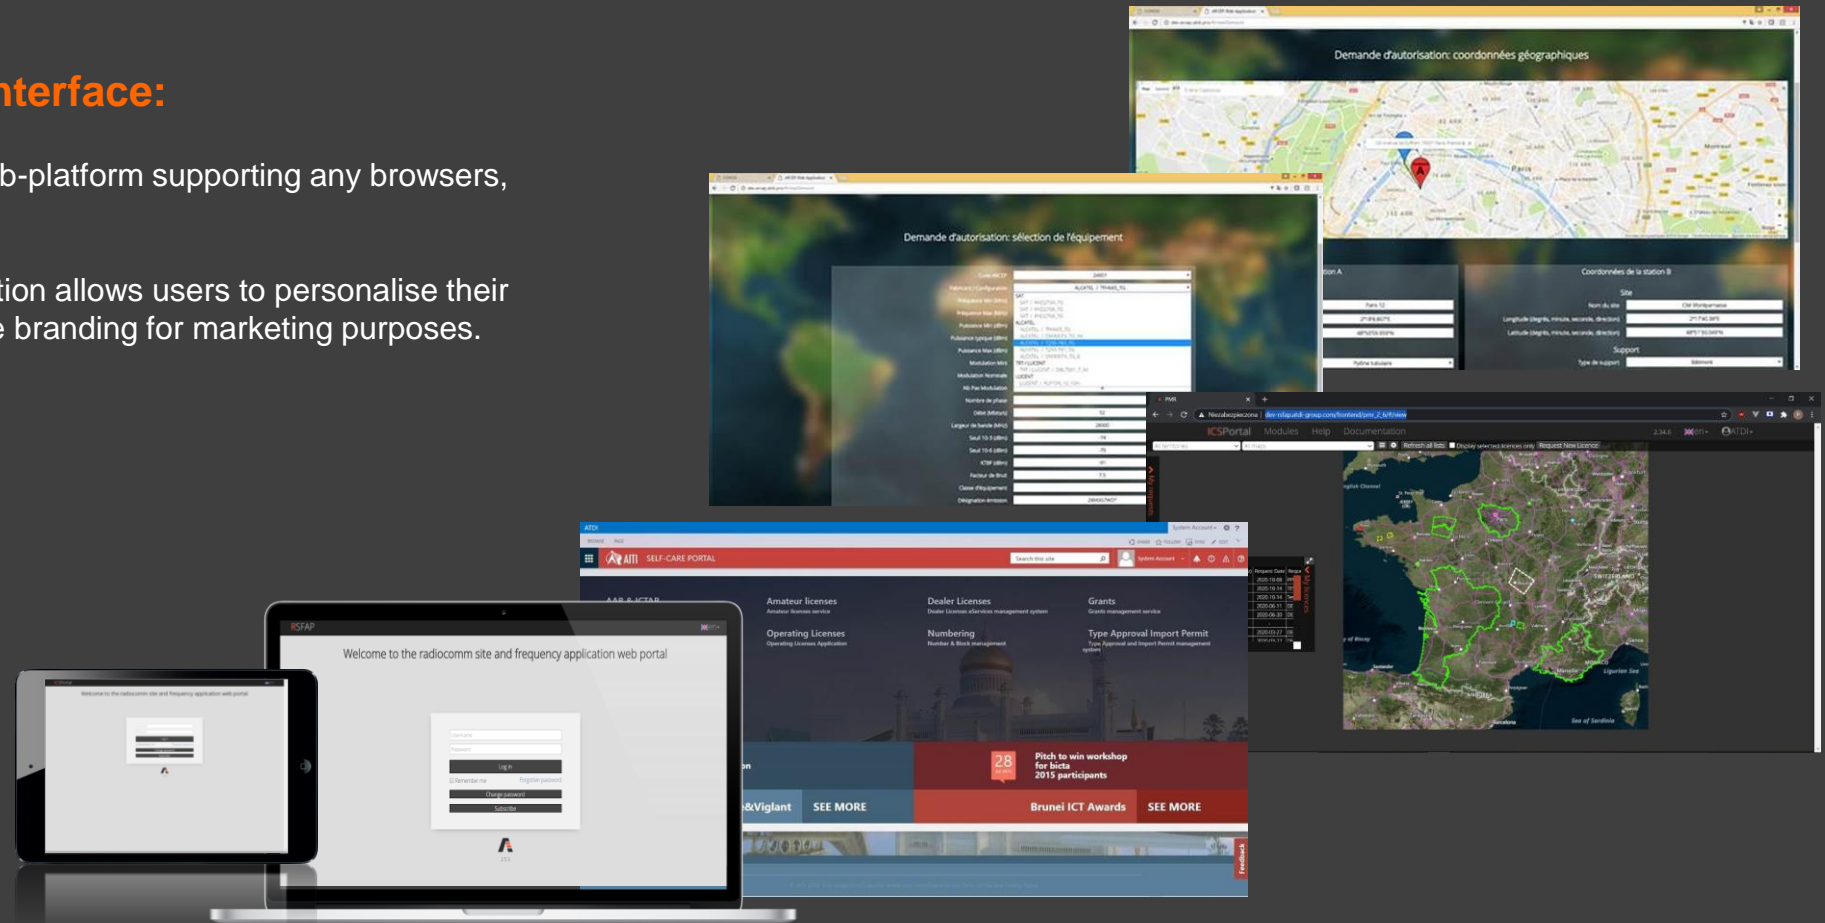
nterface:

b-platform supporting any browsers,

tion allows users to personalise their e branding for marketing purposes.

Demande d'autorisation: coordonnées géographiques

Demande d'autorisation: sélection de l'équipement

Coordonnées de la station B

Site

Support

ICSPortal Modules Help Documentation

AITI SELF-CARE PORTAL

Amateur licenses

Dealer Licenses

Grants

Operating Licenses

Numbering

Type Approval Import Permit

28

Pitch to win workshop for bicta 2015 participants

&Viglant SEE MORE

Brunei ICT Awards SEE MORE

Feedback

RSFAP

Welcome to the radiocomm site and frequency application web portal

Log in

Change password

Subscribe

Welcome to the radiocomm site and frequency application web portal